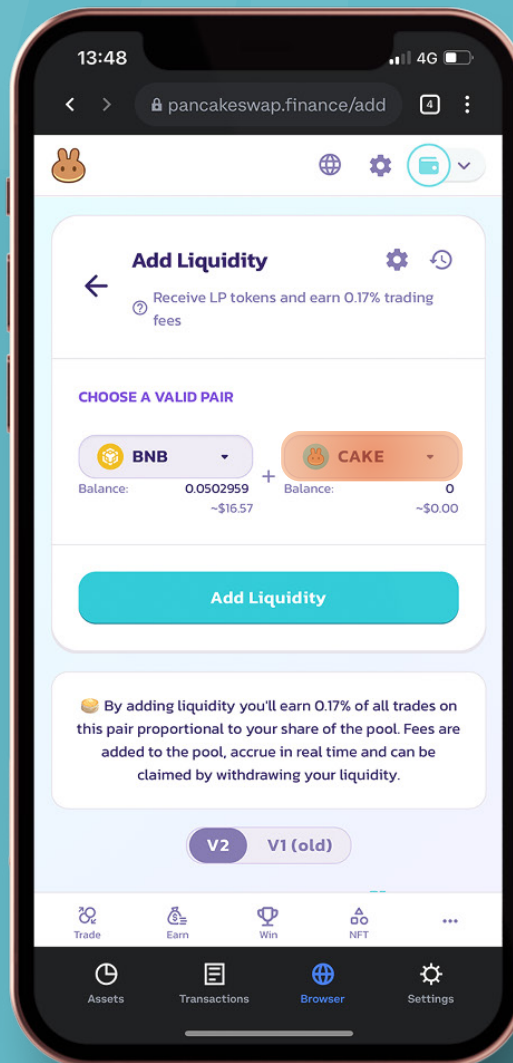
13:48
4G

pancakeswap.finance/add
4

Add Liquidity
Receive LP tokens and earn 0.17% trading fees

CHOOSE A VALID PAIR

BNB
+
CAKE

Balance: 0.0502959
~$16.57
Balance: 0
~$0.00

Add Liquidity

By adding liquidity you'll earn 0.17% of all trades on this pair proportional to your share of the pool. Fees are added to the pool, accrue in real time and can be claimed by withdrawing your liquidity.

V2 V1 (old)

Trade Earn Win NFT ...

Assets Transactions Browser Settings